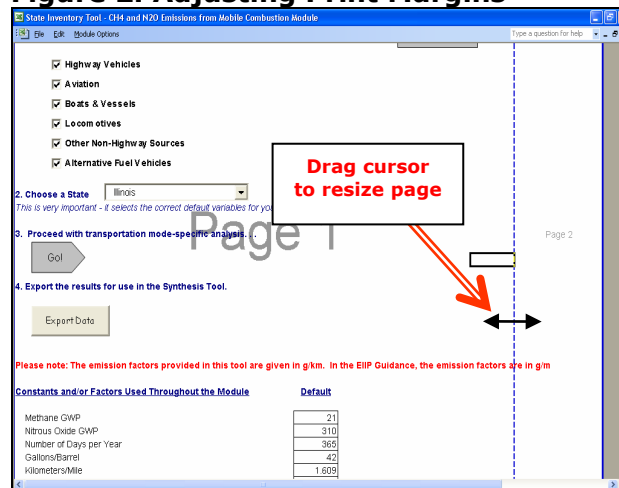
Figure 2. Adjusting Print Margins

State Inventory Tool - CH4 and N2O Emissions from Mobile Combustion Module

File Edit Module Options

Type a question for help

Highway Vehicles

Aviation

Boats & Vessels

Locomotives

Other Non-Highway Sources

Alternative Fuel Vehicles

Drag cursor to resize page

2. Choose a State Illinois

This is very important - it selects the correct default variables for yo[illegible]

Page 1

Page 2

3. Proceed with transportation mode-specific analysis.

Go!

4. Export the results for use in the Synthesis Tool.

Export Data

Please note: The emission factors provided in this tool are given in g/km. In the EIIP Guidance, the emission factors are in g/m

Constants and/or Factors Used Throughout the Module

Default

| | |
|---|---|
| Methane GWP | 21 |
| Nitrous Oxide GWP | 310 |
| Number of Days per Year | 365 |
| Gallons/Barrel | 42 |
| Kilometers/Mile | 1.609 |